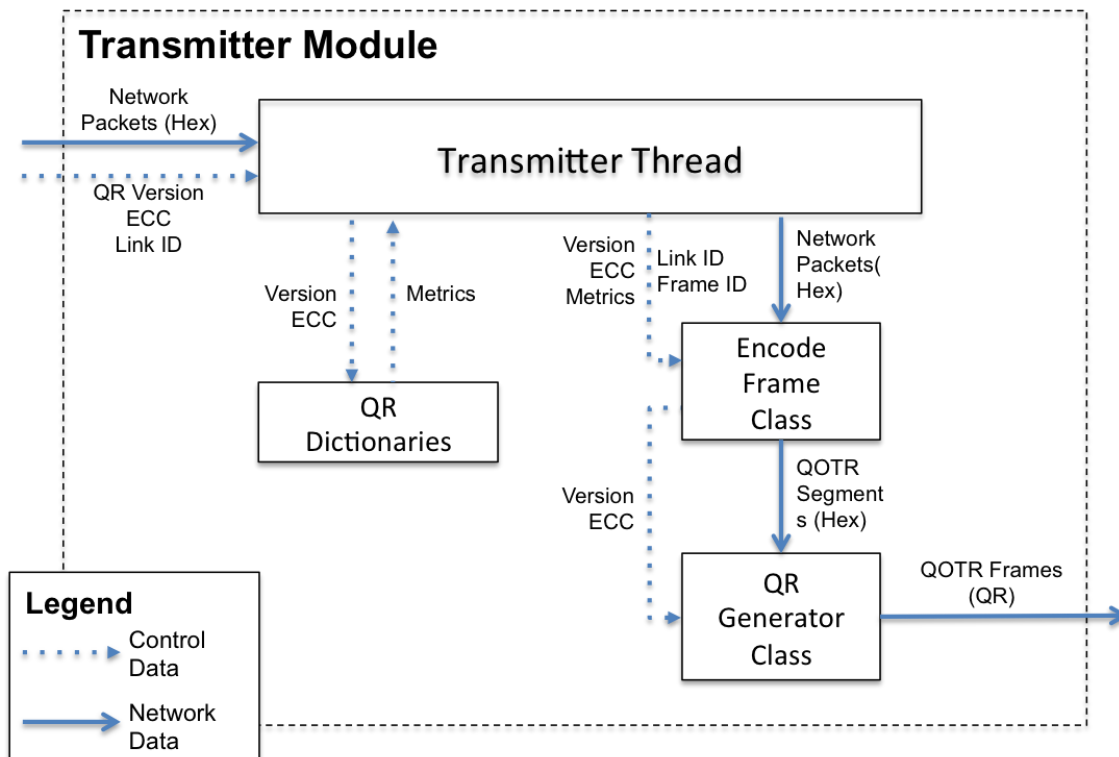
Transmitter Module

Network Packets (Hex)

QR Version ECC Link ID

Transmitter Thread

Version ECC

Metrics

QR Dictionaries

Version ECC Metrics

Link ID Frame ID

Network Packets( Hex)

Encode Frame Class

Version ECC

QOTR Segments (Hex)

QR Generator Class

QOTR Frames (QR)

Legend

Control Data

Network Data